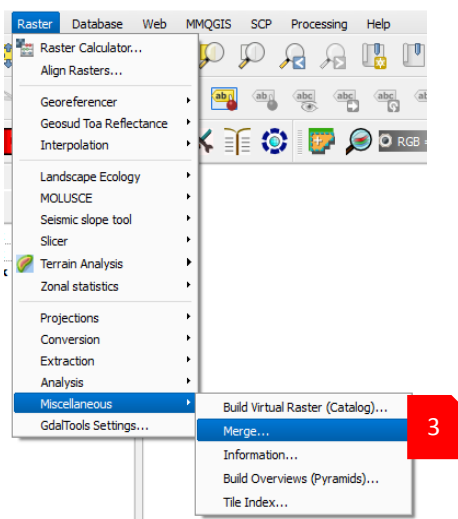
Raster Database Web MMQGIS SCP Processing Help

Raster Calculator...
Align Rasters...

Georeferencer
Geosud Toa Reflectance
Interpolation

Landscape Ecology
MOLUSCE
Seismic slope tool
Slicer
Terrain Analysis
Zonal statistics

Projections
Conversion
Extraction
Analysis
Miscellaneous
GdalTools Settings...

Build Virtual Raster (Catalog)...
Merge...
Information...
Build Overviews (Pyramids)...
Tile Index...

3

RGB